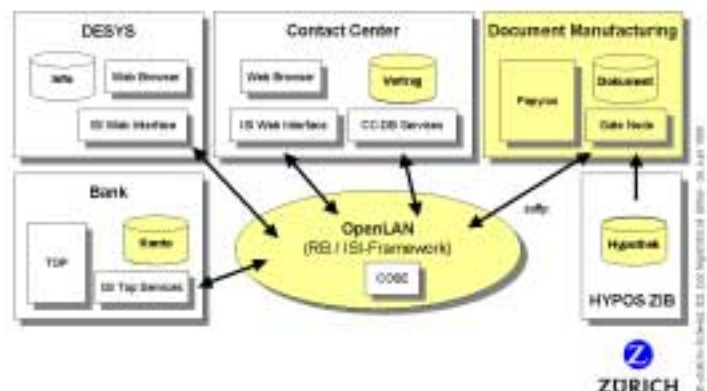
DESYS

Info

Web Browser

ISI Web Interface

Contact Center

Web Browser

Vertrag

ISI Web Interface

CC-DB Services

Document Manufacturing

Papyrus

Dokument

Gate Node

Bank

TDP

Konto

ISI Tdp Services

OpenLAN
(RB / ISI-Framework)

COBC

ioffy

Hypothek

HYPOS ZIB

ZURICH

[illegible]